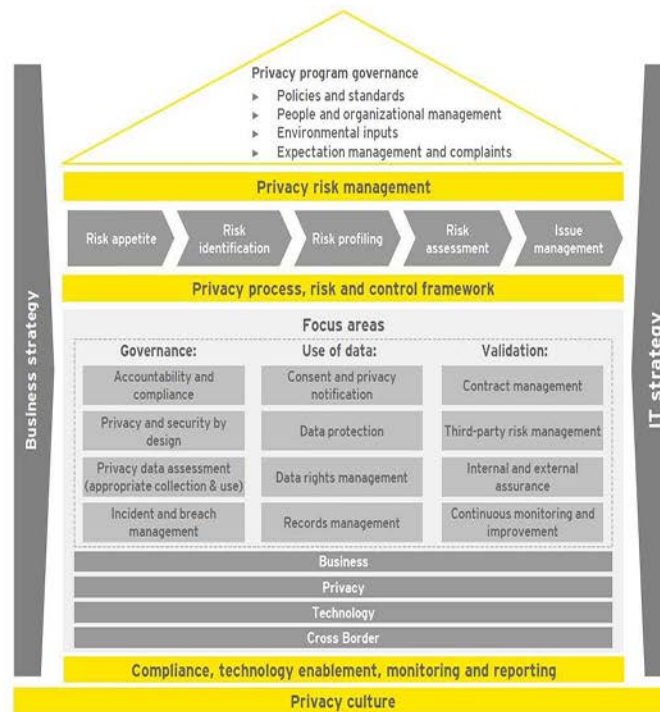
Privacy program governance
- Policies and standards
- People and organizational management
- Environmental inputs
- Expectation management and complaints

Privacy risk management

Risk appetite
Risk identification
Risk profiling
Risk assessment
Issue management

Privacy process, risk and control framework

Business strategy

IT strategy

Focus areas

| Governance: | Use of data: | Validation: |
|---|---|---|
| Accountability and compliance | Consent and privacy notification | Contract management |
| Privacy and security by design | Data protection | Third-party risk management |
| Privacy data assessment (appropriate collection & use) | Data rights management | Internal and external assurance |
| Incident and breach management | Records management | Continuous monitoring and improvement |

Business
Privacy
Technology
Cross Border

Compliance, technology enablement, monitoring and reporting

Privacy culture